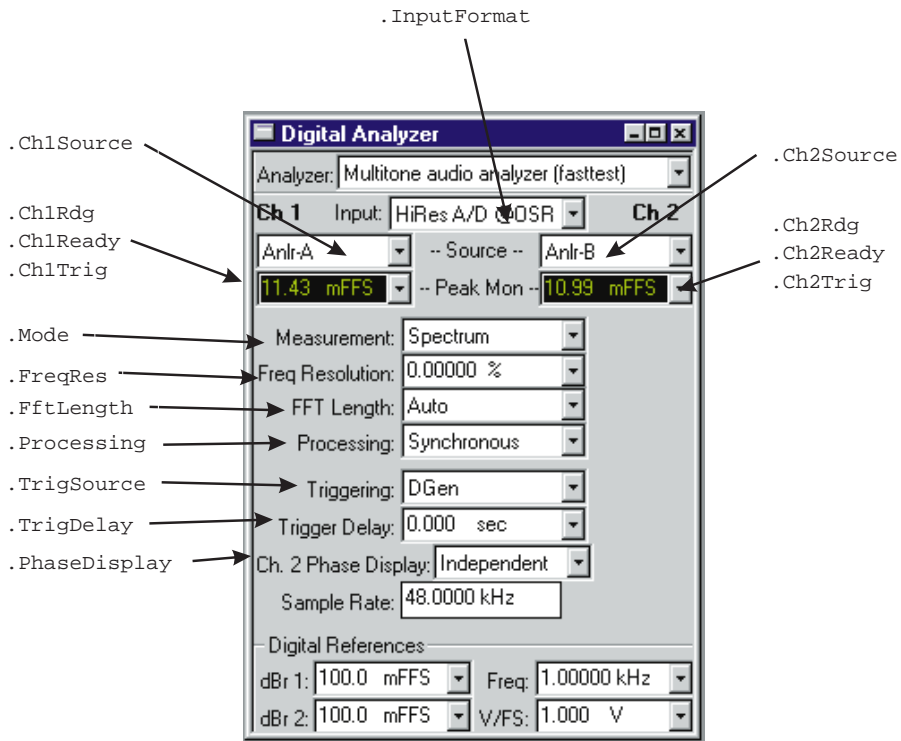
.InputFormat

.Ch1Source

.Ch2Source

.Ch1Rdg
.Ch1Ready
.Ch1Trig

.Ch2Rdg
.Ch2Ready
.Ch2Trig

Digital Analyzer

Analyzer: Multitone audio analyzer (fasttest)

Ch 1 Input: HiRes A/D @OSR Ch 2

Anlr-A -- Source -- Anlr-B

11.43 mFFS -- Peak Mon -- 10.99 mFFS

.Mode
.FreqRes
.FftLength
.Processing
.TrigSource
.TrigDelay
.PhaseDisplay

Measurement: Spectrum
Freq Resolution: 0.00000 %
FFT Length: Auto
Processing: Synchronous
Triggering: DGen
Trigger Delay: 0.000 sec
Ch. 2 Phase Display: Independent
Sample Rate: 48.0000 kHz

Digital References
dBr 1: 100.0 mFFS Freq: 1.00000 kHz
dBr 2: 100.0 mFFS V/FS: 1.000 V